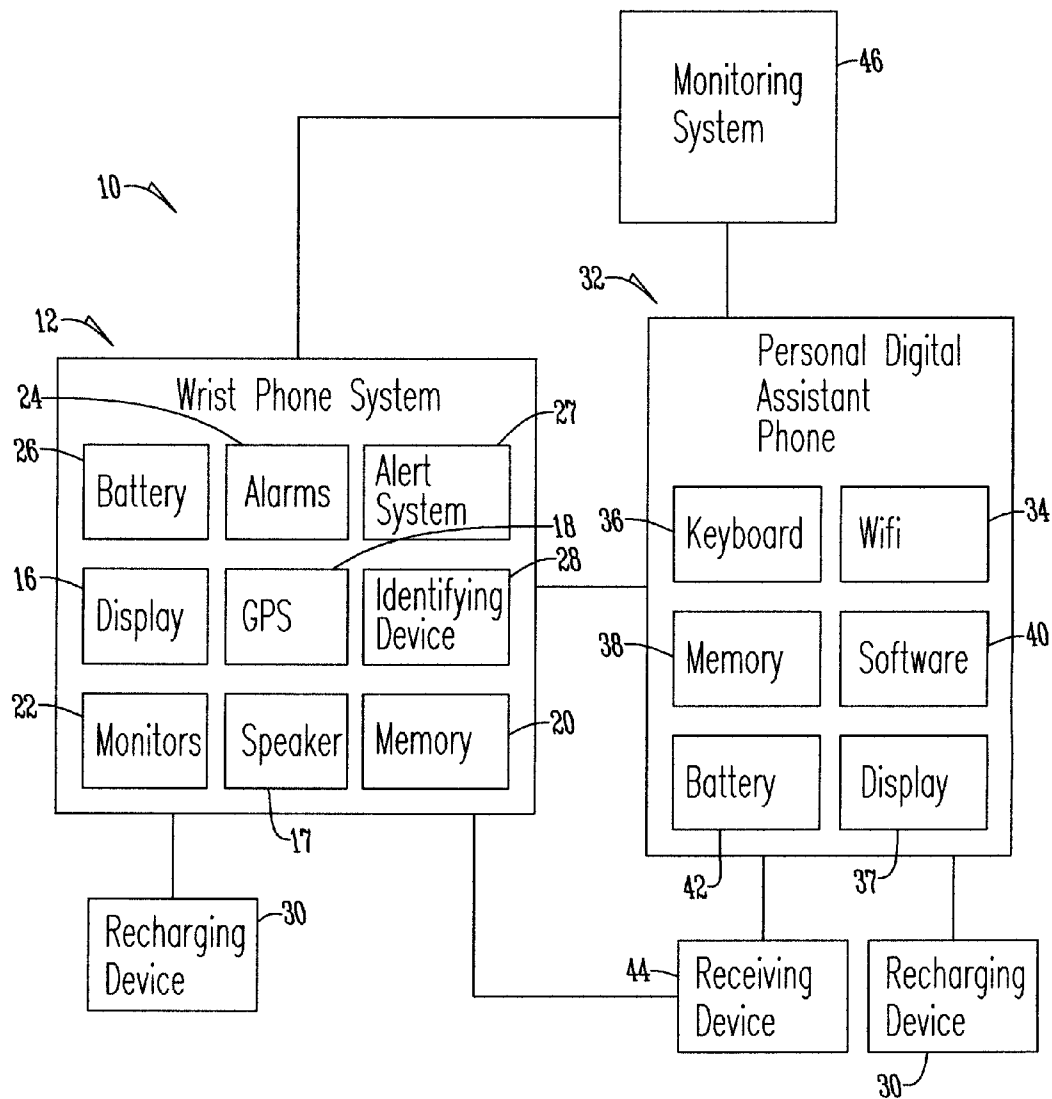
Monitoring System
46

10

32

12

Personal Digital Assistant Phone

Wrist Phone System

24
27
26
Battery
Alarms
Alert System
18
36
Keyboard
Wifi
34
16
Display
GPS
Identifying Device
28
38
Memory
Software
40
22
Monitors
Speaker
Memory
20
Battery
Display
17
42
37

Recharging Device
30
44
Receiving Device
Recharging Device
30